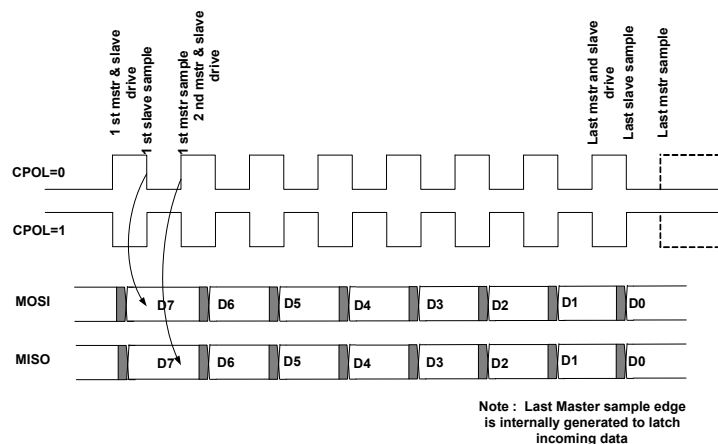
1 st mstr & slave drive
1 st slave sample
1 st mstr sample
2 nd mstr & slave drive
Last mstr and slave drive
Last slave sample
Last mstr sample

CPOL=0

CPOL=1

MOSI
D7
D6
D5
D4
D3
D2
D1
D0

MISO
D7
D6
D5
D4
D3
D2
D1
D0

Note : Last Master sample edge is internally generated to latch incoming data